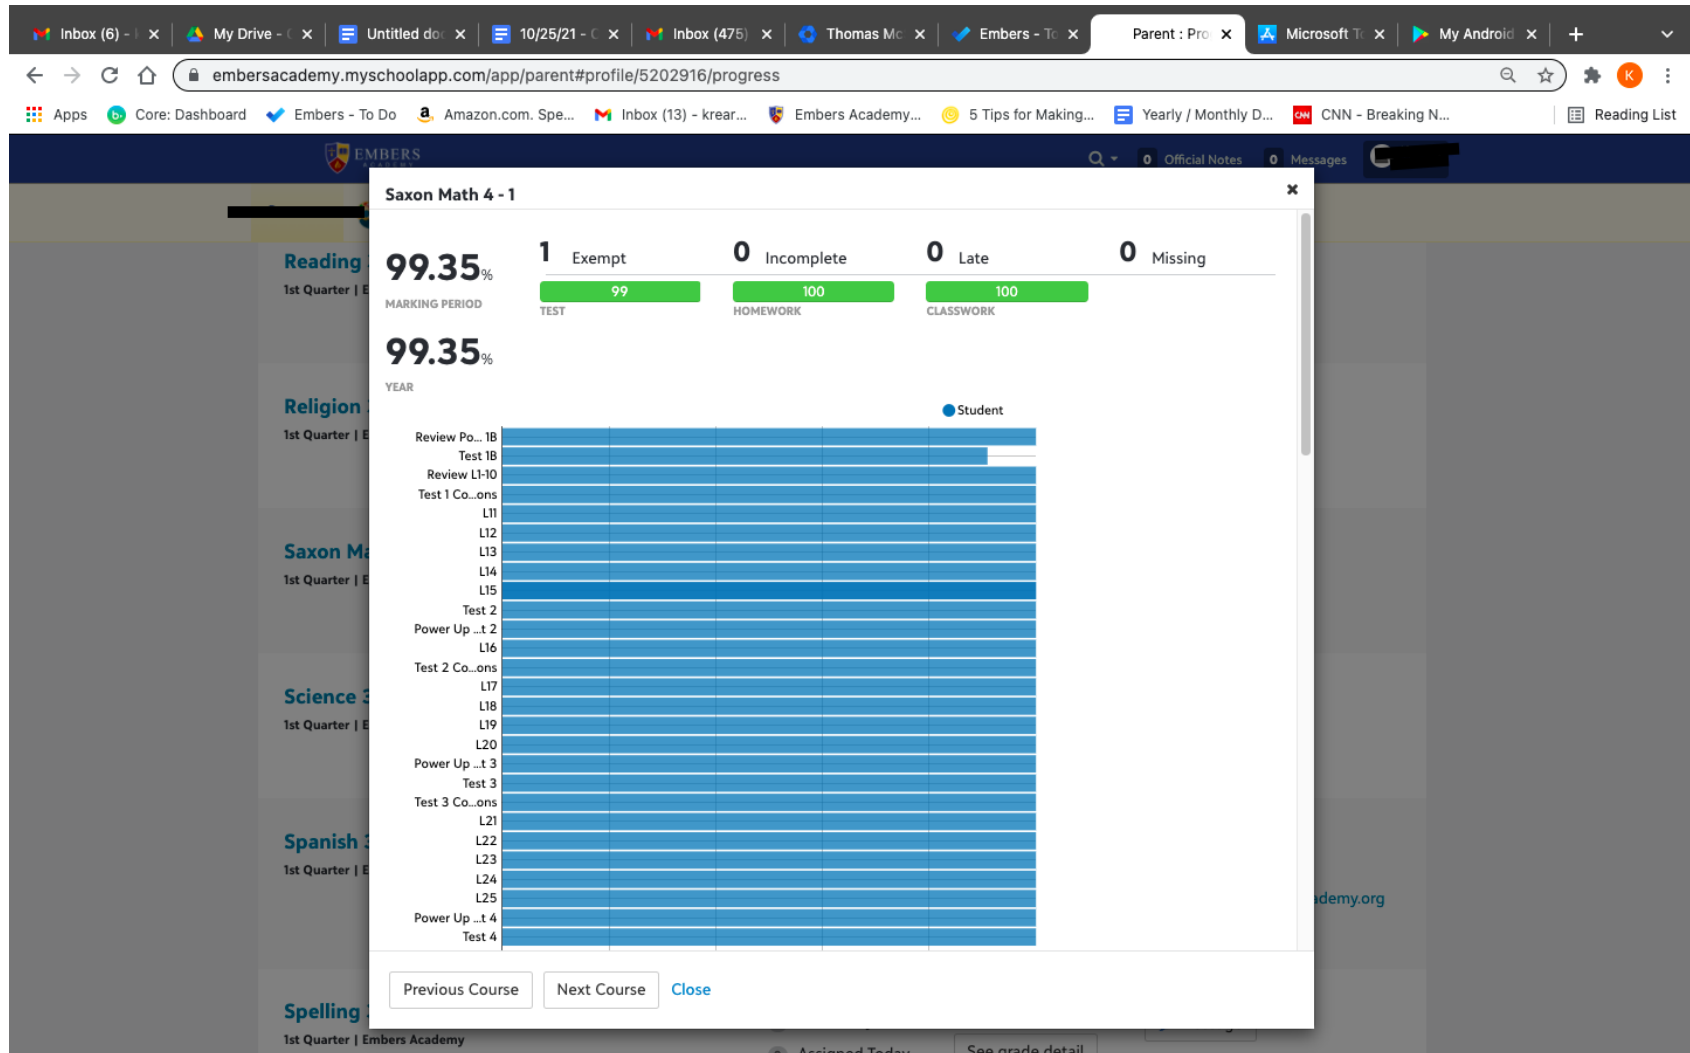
Inbox (6) - | × My Drive - ( × Untitled doc × 10/25/21 - C × Inbox (475) × Thomas Mc × Embers - To × Parent : Pro × Microsoft T × My Android × +

embersacademy.myschoolapp.com/app/parent#profile/5202916/progress

Apps Core: Dashboard Embers - To Do Amazon.com. Spe... Inbox (13) - krear... Embers Academy... 5 Tips for Making... Yearly / Monthly D... CNN - Breaking N... Reading List

EMBERS

0 Official Notes 0 Messages

Reading
1st Quarter | E

Religion
1st Quarter | E

Saxon Ma
1st Quarter | E

Science
1st Quarter | E

Spanish
1st Quarter | E

Spelling
1st Quarter | Embers Academy

ademy.org

Saxon Math 4 - 1 ×

99.35%
MARKING PERIOD

99.35%
YEAR

1 Exempt 0 Incomplete 0 Late 0 Missing

99
TEST

100
HOMEWORK

100
CLASSWORK

Student

Review Po... 1B
Test 1B
Review L1-10
Test 1 Co...ons
L11
L12
L13
L14
L15
Test 2
Power Up ...t 2
L16
Test 2 Co...ons
L17
L18
L19
L20
Power Up ...t 3
Test 3
Test 3 Co...ons
L21
L22
L23
L24
L25
Power Up ...t 4
Test 4

Previous Course Next Course Close

Assigned Today See grade detail